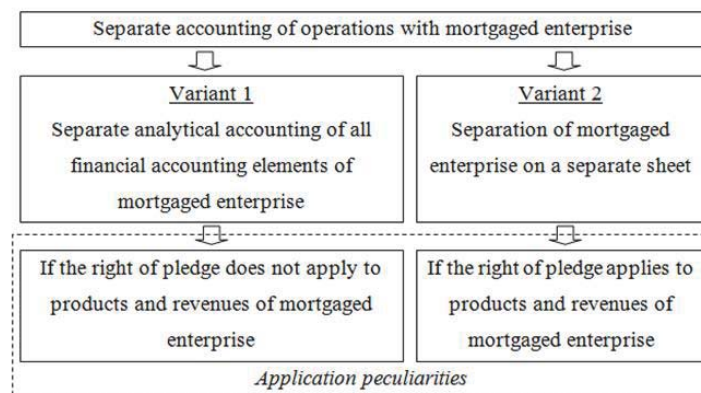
Separate accounting of operations with mortgaged enterprise

Variant 1
Separate analytical accounting of all financial accounting elements of mortgaged enterprise

Variant 2
Separation of mortgaged enterprise on a separate sheet

If the right of pledge does not apply to products and revenues of mortgaged enterprise

If the right of pledge applies to products and revenues of mortgaged enterprise

Application peculiarities